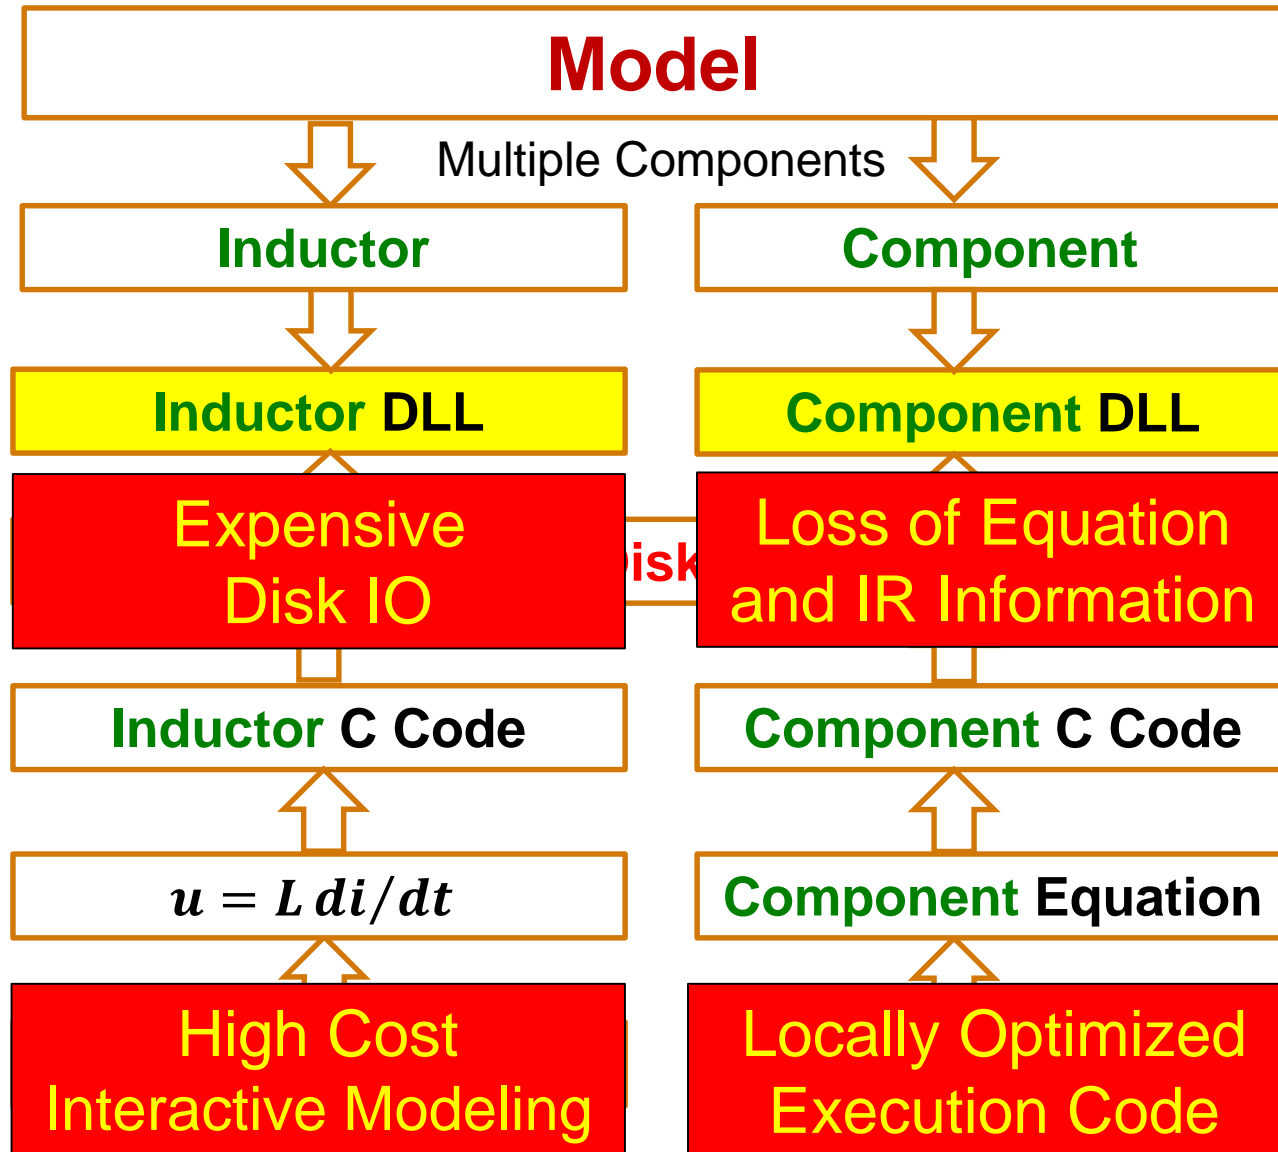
Model

Multiple Components

Inductor

Component

Inductor DLL

Component DLL

Expensive Disk IO

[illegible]isk

Loss of Equation and IR Information

Inductor C Code

Component C Code

$u = L\,di/dt$

Component Equation

High Cost Interactive Modeling

Locally Optimized Execution Code